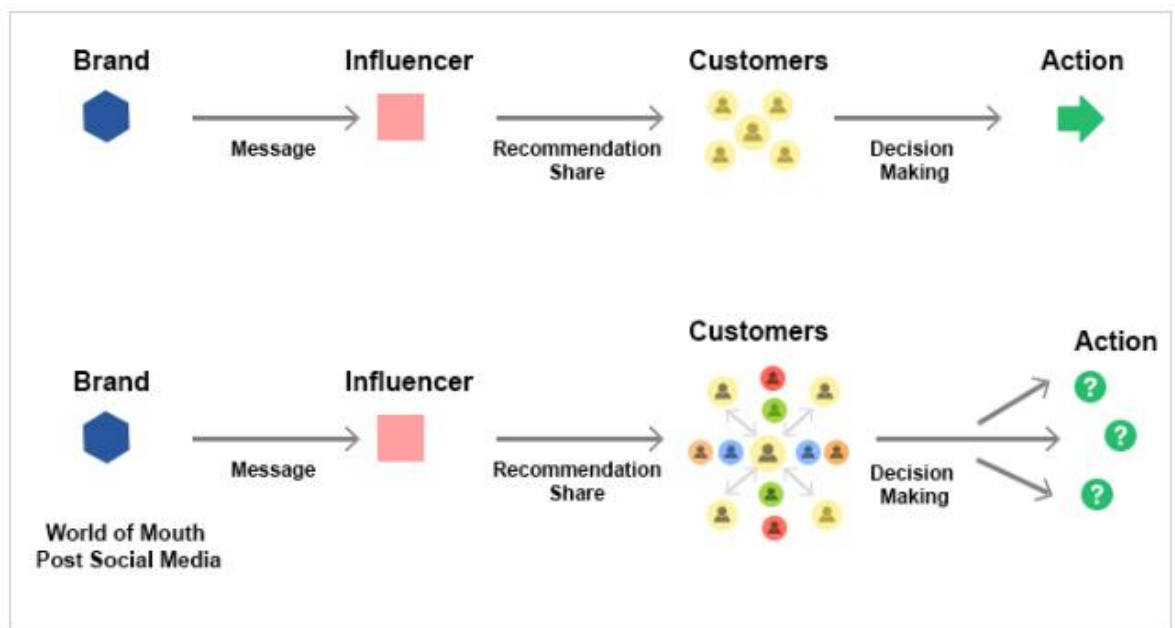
Brand

Message

Influencer

Recommendation Share

Customers

Decision Making

Action

Brand

Message

Influencer

Recommendation Share

Customers

Decision Making

Action

?

?

?

World of Mouth Post Social Media